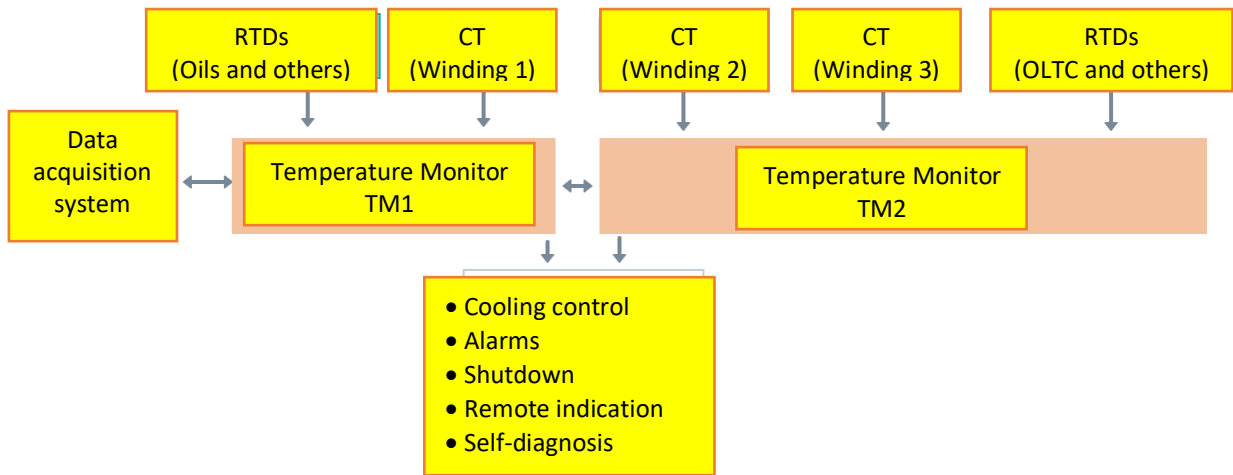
RTDs
(Oils and others)

CT
(Winding 1)

CT
(Winding 2)

CT
(Winding 3)

RTDs
(OLTC and others)

Data acquisition system

Temperature Monitor
TM1

Temperature Monitor
TM2

• Cooling control
• Alarms
• Shutdown
• Remote indication
• Self-diagnosis